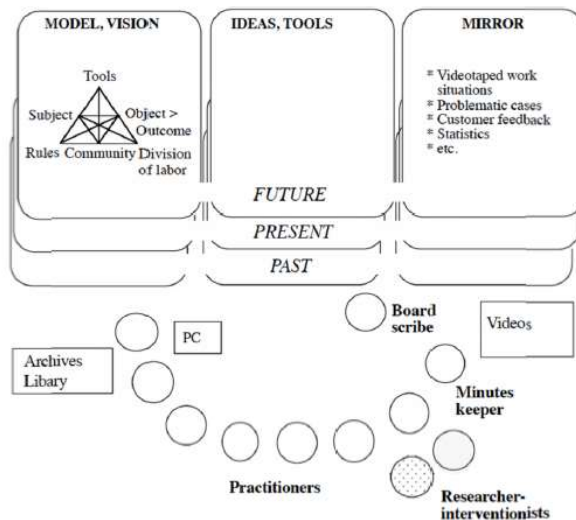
MODEL, VISION

Tools
Subject
Object > Outcome
Rules
Community
Division of labor

IDEAS, TOOLS

MIRROR

* Videotaped work situations
* Problematic cases
* Customer feedback
* Statistics
* etc.

FUTURE

PRESENT

PAST

Board scribe

Videos

PC

Archives Libary

Minutes keeper

Practitioners

Researcher-interventionists